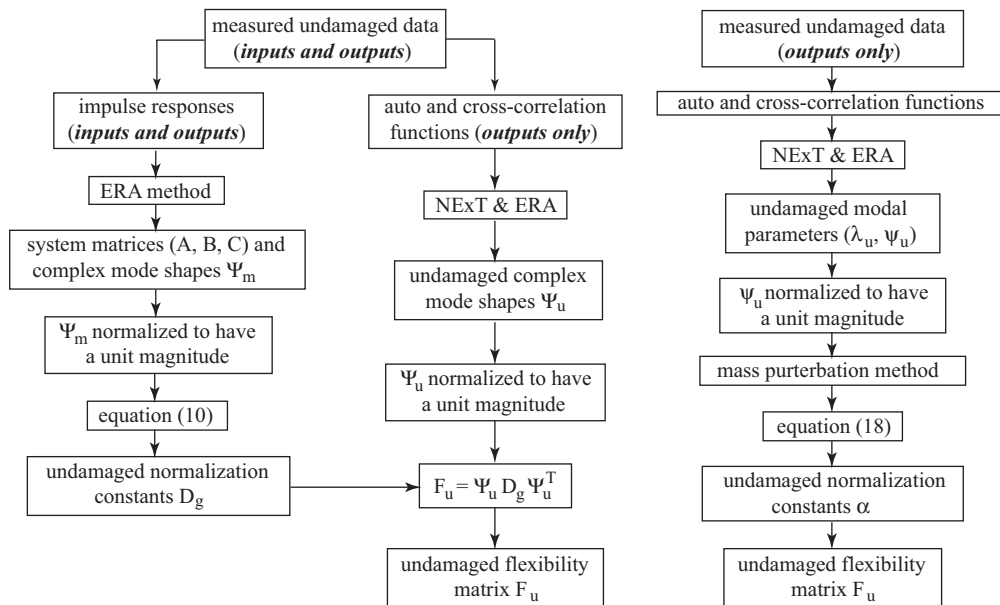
measured undamaged data (*inputs and outputs*)

impulse responses (*inputs and outputs*)

ERA method

system matrices (A, B, C) and complex mode shapes $\Psi_m$

$\Psi_m$ normalized to have a unit magnitude

equation (10)

undamaged normalization constants $D_g$

auto and cross-correlation functions (*outputs only*)

NExT & ERA

undamaged complex mode shapes $\Psi_u$

$\Psi_u$ normalized to have a unit magnitude

$F_u = \Psi_u D_g \Psi_u^T$

undamaged flexibility matrix $F_u$

measured undamaged data (*outputs only*)

auto and cross-correlation functions

NExT & ERA

undamaged modal parameters ($\lambda_u$, $\psi_u$)

$\psi_u$ normalized to have a unit magnitude

mass purterbation method

equation (18)

undamaged normalization constants $\alpha$

undamaged flexibility matrix $F_u$